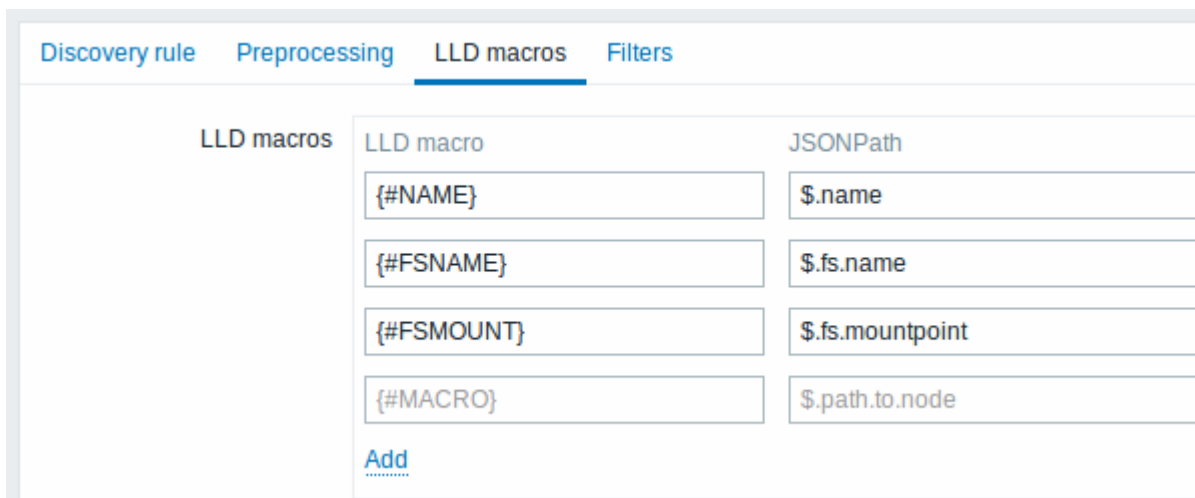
Discovery rule Preprocessing LLD macros Filters

LLD macros

| LLD macro | JSONPath |
|---|---|
| {#NAME} | \$.name |
| {#FSNAME} | \$.fs.name |
| {#FSMOUNT} | \$.fs.mountpoint |
| {#MACRO} | \$.path.to.node |

Add